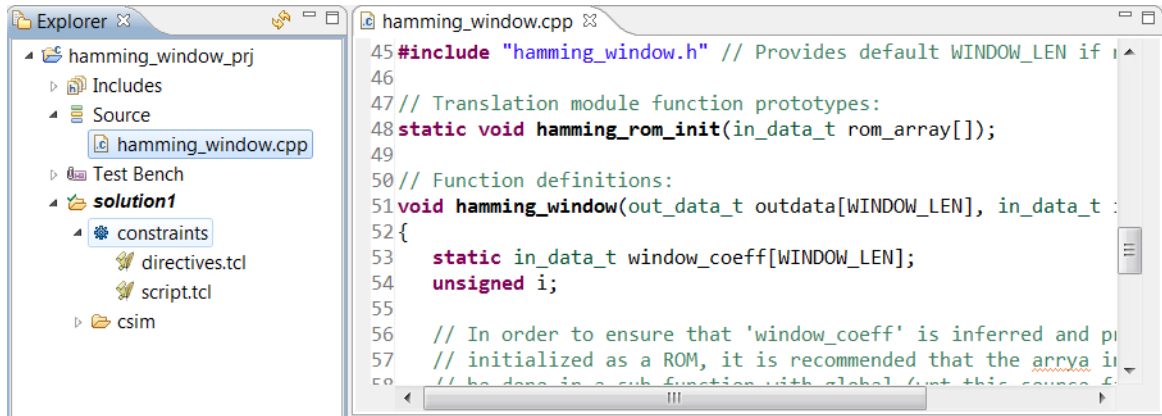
Explorer ☒

hamming_window_prj
Includes
Source
hamming_window.cpp
Test Bench
solution1
constraints
directives.tcl
script.tcl
csim

hamming_window.cpp ☒

45 #include "hamming_window.h" // Provides default WINDOW_LEN if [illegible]
46
47 // Translation module function prototypes:
48 static void hamming_rom_init(in_data_t rom_array[]);
49
50 // Function definitions:
51 void hamming_window(out_data_t outdata[WINDOW_LEN], in_data_t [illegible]
52 {
53 static in_data_t window_coeff[WINDOW_LEN];
54 unsigned i;
55
56 // In order to ensure that 'window_coeff' is inferred and p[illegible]
57 // initialized as a ROM, it is recommended that the arrya i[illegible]
58 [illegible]